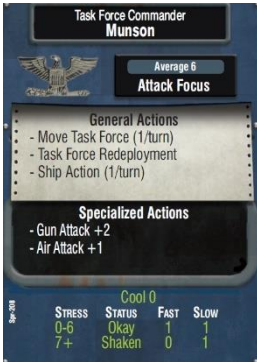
Task Force Commander
Munson

Average 6
Attack Focus

General Actions
- Move Task Force (1/turn)
- Task Force Redeployment
- Ship Action (1/turn)

Specialized Actions
- Gun Attack +2
- Air Attack +1

Cool 0

| Stress | Status | Fast | Slow |
|---|---|---|---|
| 0-6 | Okay | 1 | 1 |
| 7+ | Shaken | 0 | 1 |

Spr-018